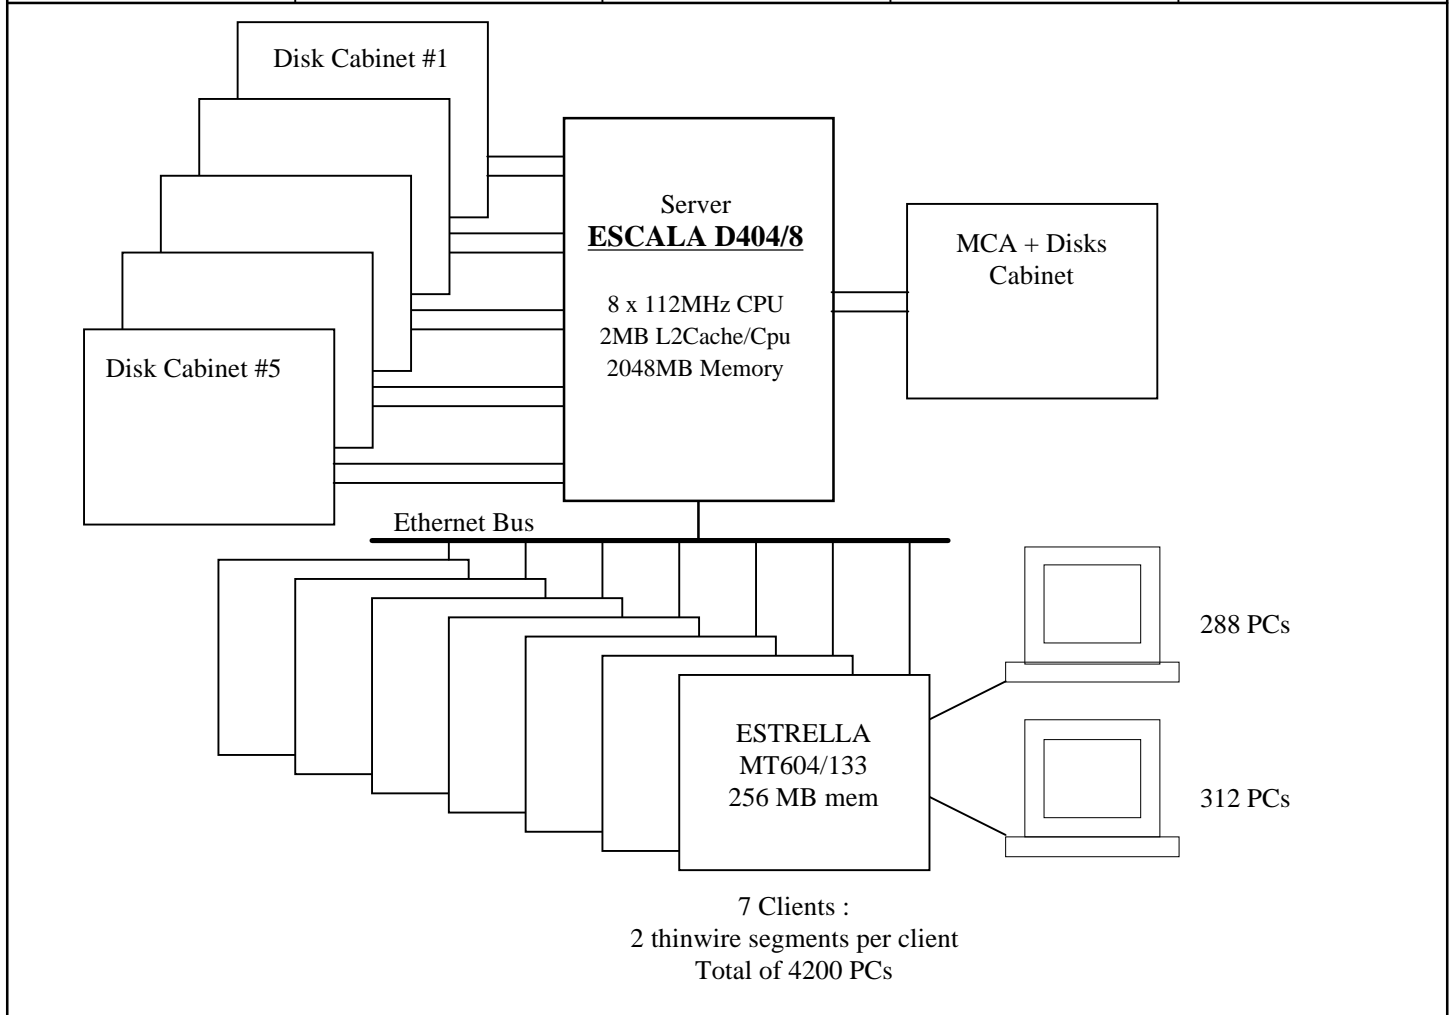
Disk Cabinet #1

Disk Cabinet #5

Server
ESCALA D404/8

8 x 112MHz CPU
2MB L2Cache/Cpu
2048MB Memory

MCA + Disks Cabinet

Ethernet Bus

288 PCs

ESTRELLA
MT604/133
256 MB mem

312 PCs

7 Clients :
2 thinwire segments per client
Total of 4200 PCs